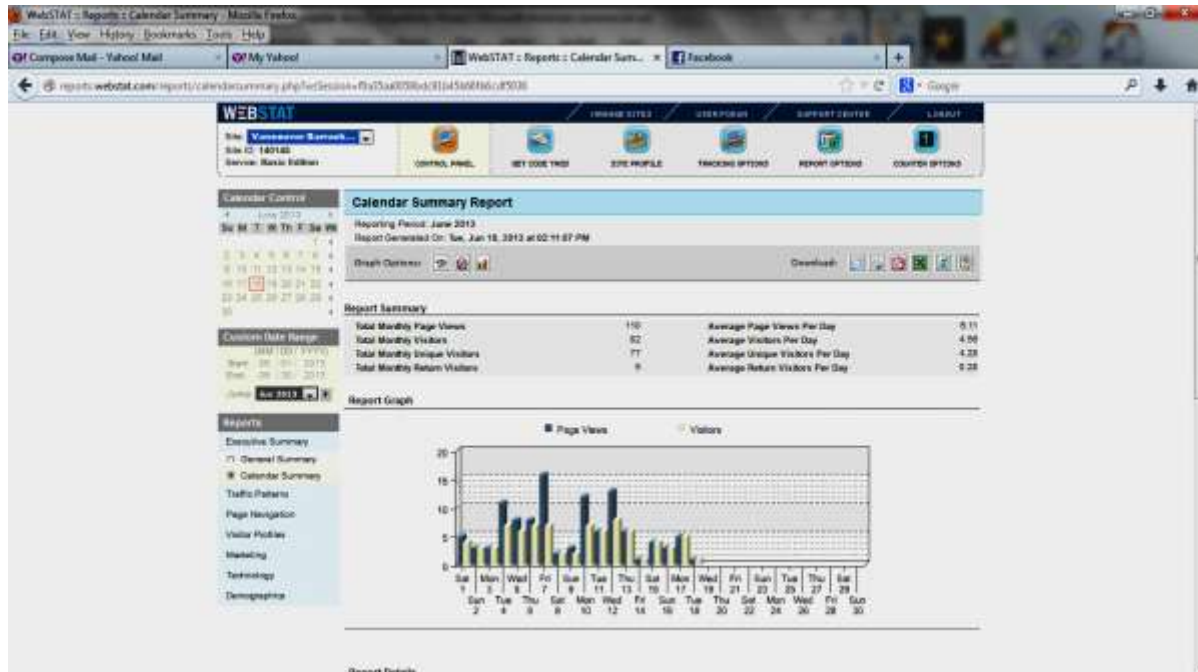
WebSTAT :: Reports :: Calendar Summary - Mozilla Firefox
File Edit View History Bookmarks Tools Help
Compose Mail - Yahoo! Mail
My Yahoo!
WebSTAT :: Reports :: Calendar Sum...
Facebook
reports.webstat.com/reports/calendarsummary.php?wSession=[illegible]
Google

WEBSTAT
MANAGE SITES
USER FORUM
SUPPORT CENTER
LOGOUT
Site: Vancouver Barrack...
Site ID: 140146
Service: Basic Edition
CONTROL PANEL
GET CODE TWO
SITE PROFILE
TRACKING OPTIONS
REPORT OPTIONS
COUNTER OPTIONS

Calendar Control
June 2013
Su M T W Th F Sa Wk
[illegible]

Custom Date Range
(MM / DD / YYYY)
Start: 06 / 01 / 2013
End: 06 / 30 / 2013
Jump: Jun 2013

Reports
Executive Summary
General Summary
Calendar Summary
Traffic Patterns
Page Navigation
Visitor Profiles
Marketing
Technology
Demographics

Calendar Summary Report
Reporting Period: June 2013
Report Generated On: Tue, Jun 18, 2013 at 02:11:07 PM
Graph Options:
Download:

Report Summary
| | | | |
|---|---|---|---|
| Total Monthly Page Views | 110 | Average Page Views Per Day | 6.11 |
| Total Monthly Visitors | 82 | Average Visitors Per Day | 4.56 |
| Total Monthly Unique Visitors | 77 | Average Unique Visitors Per Day | 4.28 |
| Total Monthly Return Visitors | 5 | Average Return Visitors Per Day | 0.28 |

Report Graph
Page Views
Visitors
20
15
10
5
0
Sat 1 Sun 2 Mon 3 Tue 4 Wed 5 Thu 6 Fri 7 Sat 8 Sun 9 Mon 10 Tue 11 Wed 12 Thu 13 Fri 14 Sat 15 Sun 16 Mon 17 Tue 18 Wed 19 Thu 20 Fri 21 Sat 22 Sun 23 Mon 24 Tue 25 Wed 26 Thu 27 Fri 28 Sat 29 Sun 30

Report Details